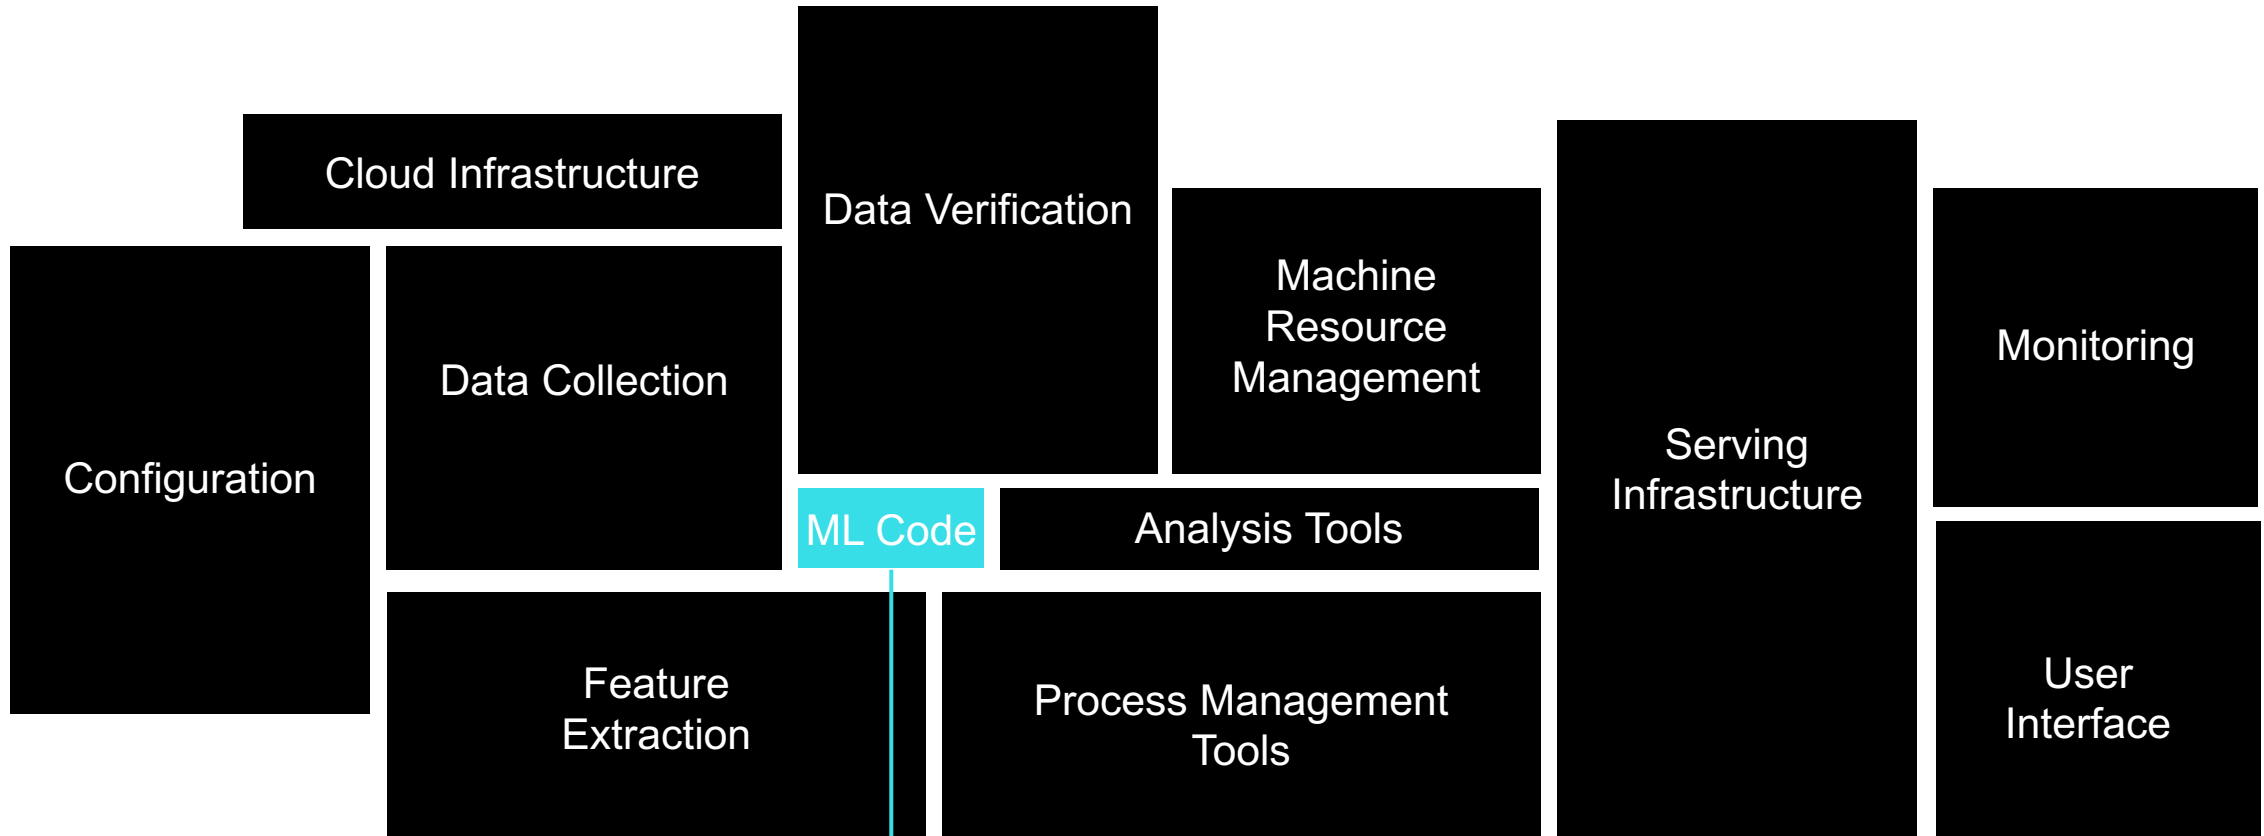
Cloud Infrastructure

Data Verification

Machine Resource Management

Serving Infrastructure

Monitoring

Configuration

Data Collection

ML Code

Analysis Tools

Feature Extraction

Process Management Tools

User Interface